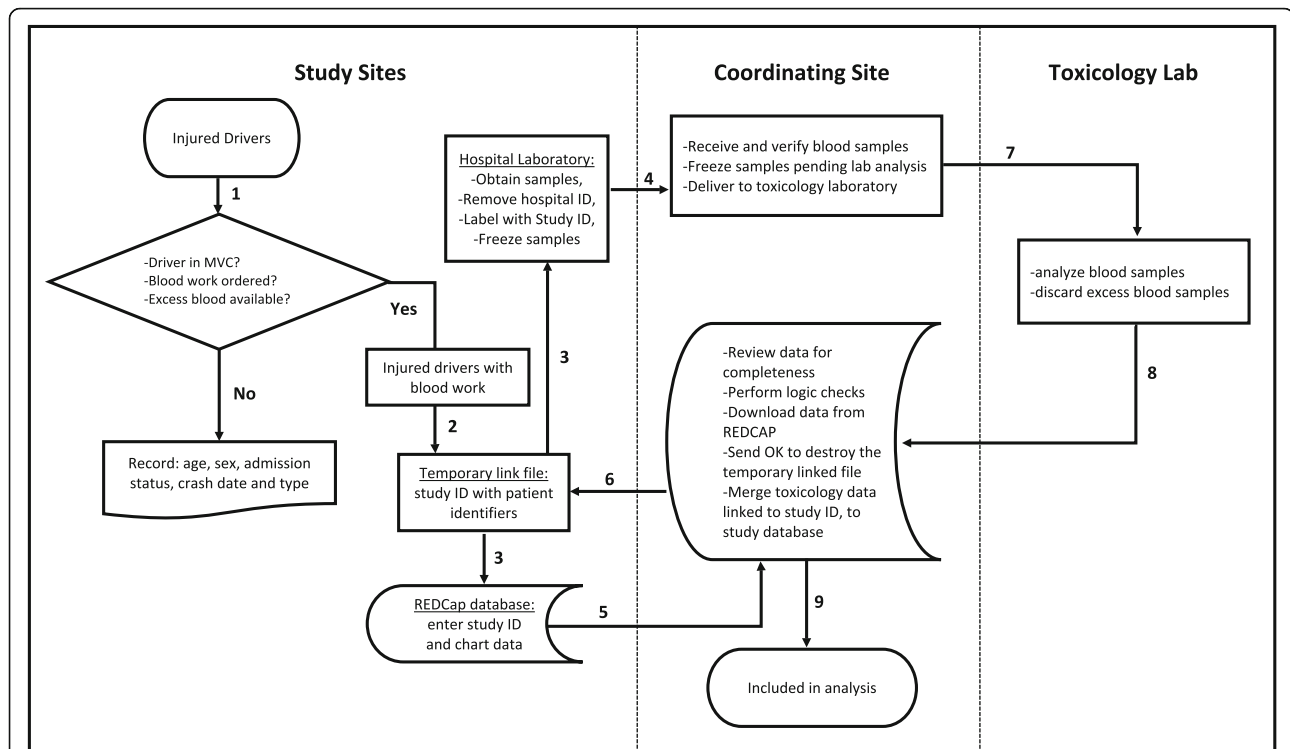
Study Sites

Coordinating Site

Toxicology Lab

Injured Drivers

1

-Driver in MVC?
-Blood work ordered?
-Excess blood available?

Yes

No

Record: age, sex, admission status, crash date and type

Injured drivers with blood work

2

Hospital Laboratory:
-Obtain samples,
-Remove hospital ID,
-Label with Study ID,
-Freeze samples

3

4

-Receive and verify blood samples
-Freeze samples pending lab analysis
-Deliver to toxicology laboratory

7

-analyze blood samples
-discard excess blood samples

8

-Review data for completeness
-Perform logic checks
-Download data from REDCAP
-Send OK to destroy the temporary linked file
-Merge toxicology data linked to study ID, to study database

6

Temporary link file:
study ID with patient identifiers

3

REDCap database:
enter study ID and chart data

5

9

Included in analysis